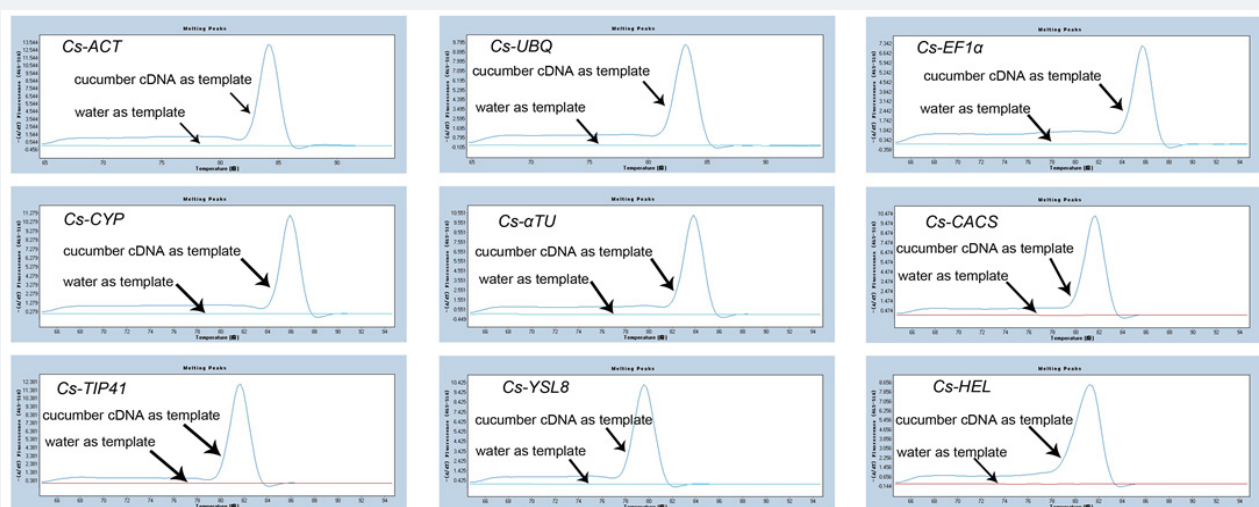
Melting Peaks

Cs-ACT

cucumber cDNA as template

water as template

-(d/dT) Fluorescence (465-510)

13.544
12.544
11.544
10.544
9.544
8.544
7.544
6.544
5.544
4.544
3.544
2.544
1.544
0.544
-0.456

65 70 75 80 85 90

Temperature (°C)

Melting Peaks

Cs-UBQ

cucumber cDNA as template

water as template

-(d/dT) Fluorescence (465-510)

9.795
8.895
7.995
7.095
6.195
5.295
4.395
3.495
2.595
1.695
0.795
-0.105

65 70 75 80 85 90

Temperature (°C)

Melting Peaks

Cs-EF1α

cucumber cDNA as template

water as template

-(d/dT) Fluorescence (465-510)

7.342
6.642
5.942
5.242
4.542
3.842
3.142
2.442
1.742
1.042
0.342
-0.358

66 68 70 72 74 76 78 80 82 84 86 88 90 92 94

Temperature (°C)

Melting Peaks

Cs-CYP

cucumber cDNA as template

water as template

-(d/dT) Fluorescence (465-510)

11.279
10.279
9.279
8.279
7.279
6.279
5.279
4.279
3.279
2.279
1.279
0.279

66 68 70 72 74 76 78 80 82 84 86 88 90 92 94

Temperature (°C)

Melting Peaks

Cs-αTU

cucumber cDNA as template

water as template

-(d/dT) Fluorescence (465-510)

10.551
9.551
8.551
7.551
6.551
5.551
4.551
3.551
2.551
1.551
0.551
-0.449

66 68 70 72 74 76 78 80 82 84 86 88 90 92 94

Temperature (°C)

Melting Peaks

Cs-CACS

cucumber cDNA as template

water as template

-(d/dT) Fluorescence (465-510)

10.474
9.474
8.474
7.474
6.474
5.474
4.474
3.474
2.474
1.474
0.474

66 68 70 72 74 76 78 80 82 84 86 88 90 92 94

Temperature (°C)

Melting Peaks

Cs-TIP41

cucumber cDNA as template

water as template

-(d/dT) Fluorescence (465-510)

12.381
11.381
10.381
9.381
8.381
7.381
6.381
5.381
4.381
3.381
2.381
1.381
0.381

66 68 70 72 74 76 78 80 82 84 86 88 90 92 94

Temperature (°C)

Melting Peaks

Cs-YSL8

cucumber cDNA as template

water as template

-(d/dT) Fluorescence (465-510)

10.425
9.425
8.425
7.425
6.425
5.425
4.425
3.425
2.425
1.425
0.425

66 68 70 72 74 76 78 80 82 84 86 88 90 92 94

Melting Peaks

Cs-HEL

cucumber cDNA as template

water as template

-(d/dT) Fluorescence (465-510)

8.656
7.956
7.256
6.556
5.856
5.156
4.456
3.756
3.056
2.356
1.656
0.956
0.256
-0.144

66 68 70 72 74 76 78 80 82 84 86 88 90 92 94